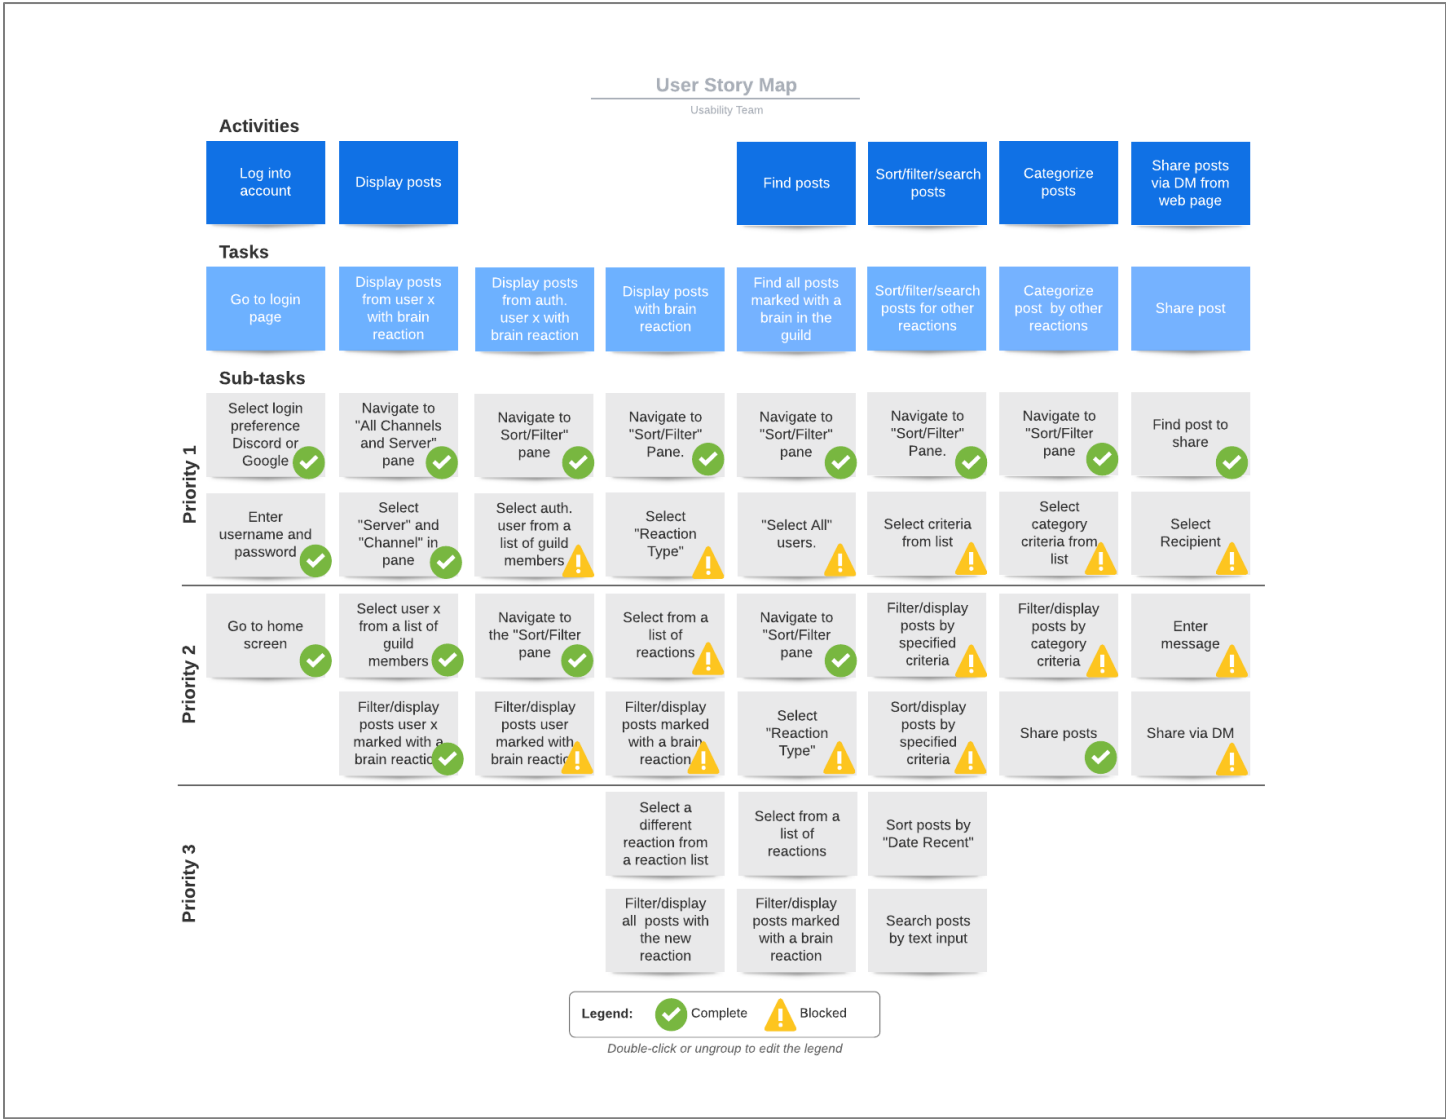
User Story Map

Usability Team

Activities

Log into account

Display posts

Find posts

Sort/filter/search posts

Categorize posts

Share posts via DM from web page

Tasks

Go to login page

Display posts from user x with brain reaction

Display posts from auth. user x with brain reaction

Display posts with brain reaction

Find all posts marked with a brain in the guild

Sort/filter/search posts for other reactions

Categorize post by other reactions

Share post

Sub-tasks

Priority 1

Select login preference Discord or Google

Navigate to "All Channels and Server" pane

Navigate to Sort/Filter" pane

Navigate to "Sort/Filter" Pane.

Navigate to "Sort/Filter" pane

Navigate to "Sort/Filter" Pane.

Navigate to "Sort/Filter pane

Find post to share

Enter username and password

Select "Server" and "Channel" in pane

Select auth. user from a list of guild members

Select "Reaction Type"

"Select All" users.

Select criteria from list

Select category criteria from list

Select Recipient

Priority 2

Go to home screen

Select user x from a list of guild members

Navigate to the "Sort/Filter pane

Select from a list of reactions

Navigate to "Sort/Filter pane

Filter/display posts by specified criteria

Filter/display posts by category criteria

Enter message

Filter/display posts user x marked with a brain reactio

Filter/display posts user marked with brain reactio

Filter/display posts marked with a brain reaction

Select "Reaction Type"

Sort/display posts by specified criteria

Share posts

Share via DM

Priority 3

Select a different reaction from a reaction list

Select from a list of reactions

Sort posts by "Date Recent"

Filter/display all posts with the new reaction

Filter/display posts marked with a brain reaction

Search posts by text input

Legend: Complete Blocked

Double-click or ungroup to edit the legend